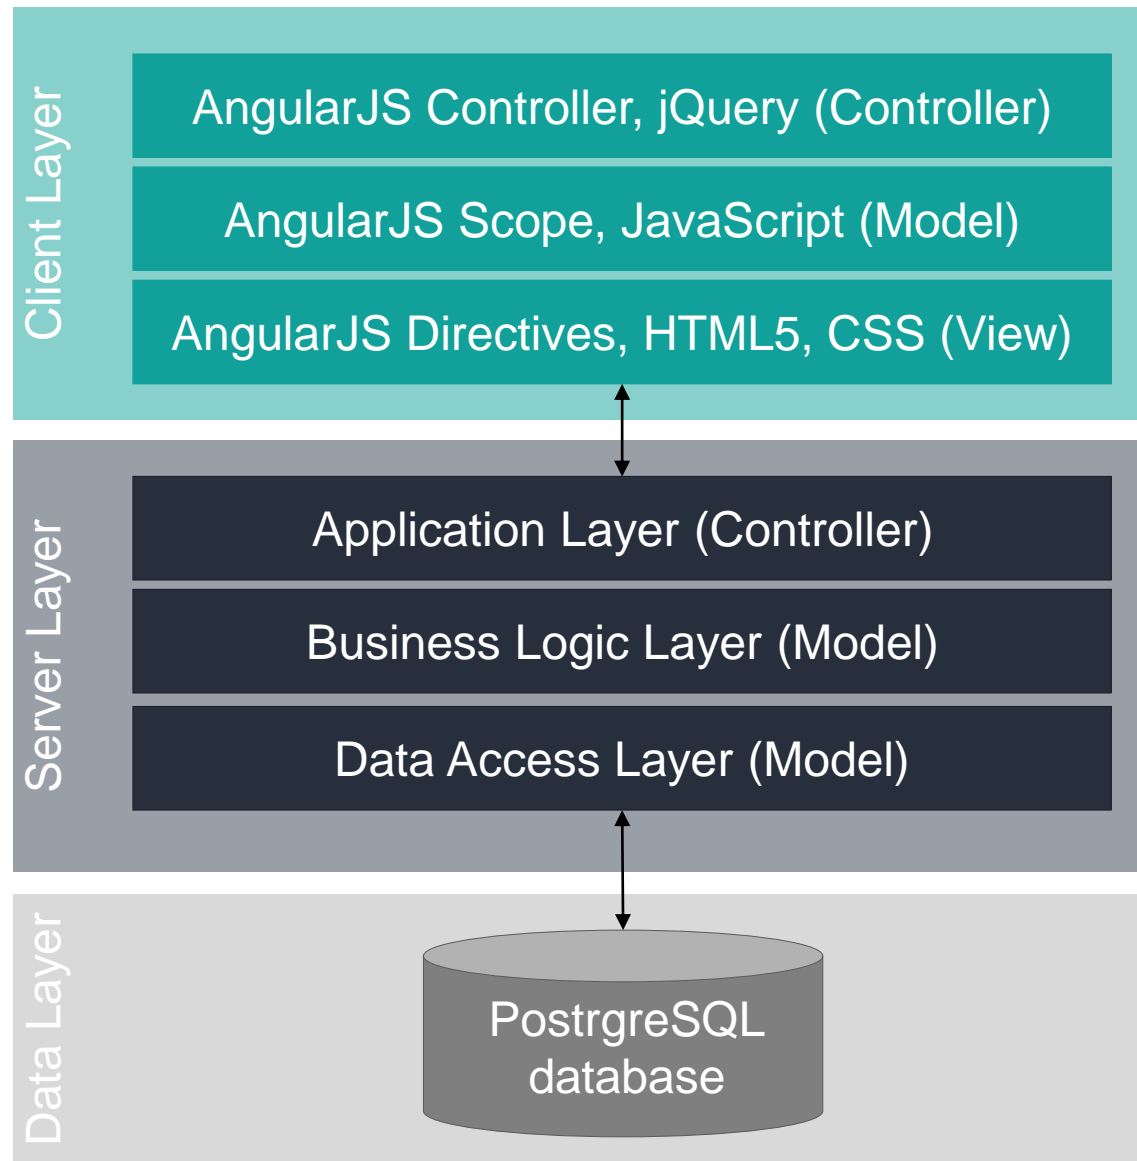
Client Layer

AngularJS Controller, jQuery (Controller)

AngularJS Scope, JavaScript (Model)

AngularJS Directives, HTML5, CSS (View)

Server Layer

Application Layer (Controller)

Business Logic Layer (Model)

Data Access Layer (Model)

Data Layer

PostrgreSQL database